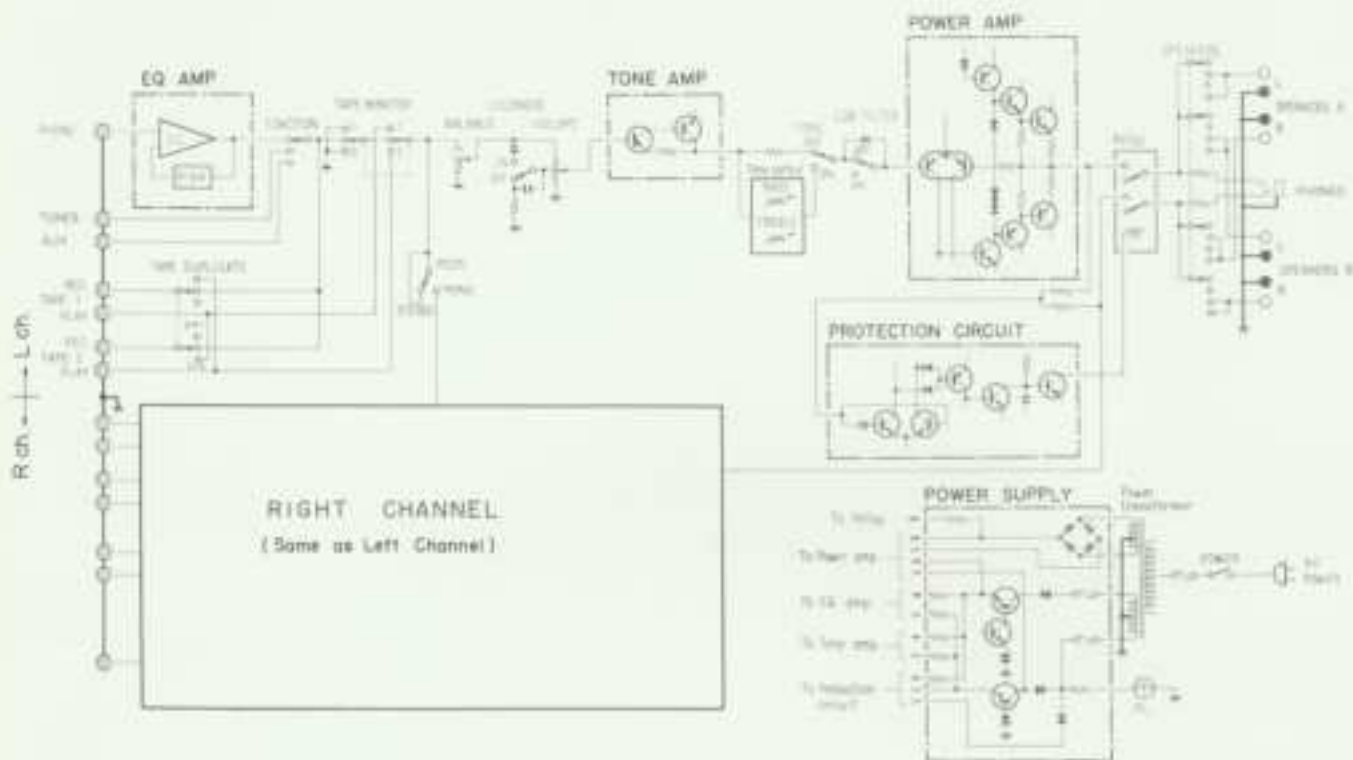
EQ AMP

TONE AMP

POWER AMP

PHONO

TUNER

AUX

TAPE DUPLICATE

REC

TAPE 1

PLAY

REC

TAPE 2

PLAY

TAPE MONITOR

BALANCE

LOUDNESS

VOLUME

MODE

MONO

STEREO

TONE DEFEAT

BASS

TREBLE

LOW FILTER

RELAY

SPEAKERS

SPEAKERS A

PHONES

SPEAKERS B

PROTECTION CIRCUIT

R ch. L ch.

RIGHT CHANNEL

(Same as Left Channel)

POWER SUPPLY

Power transformer

To Relay

To Power amp

To EQ amp

To Tone amp

To Protection circuit

POWER

AC

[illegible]